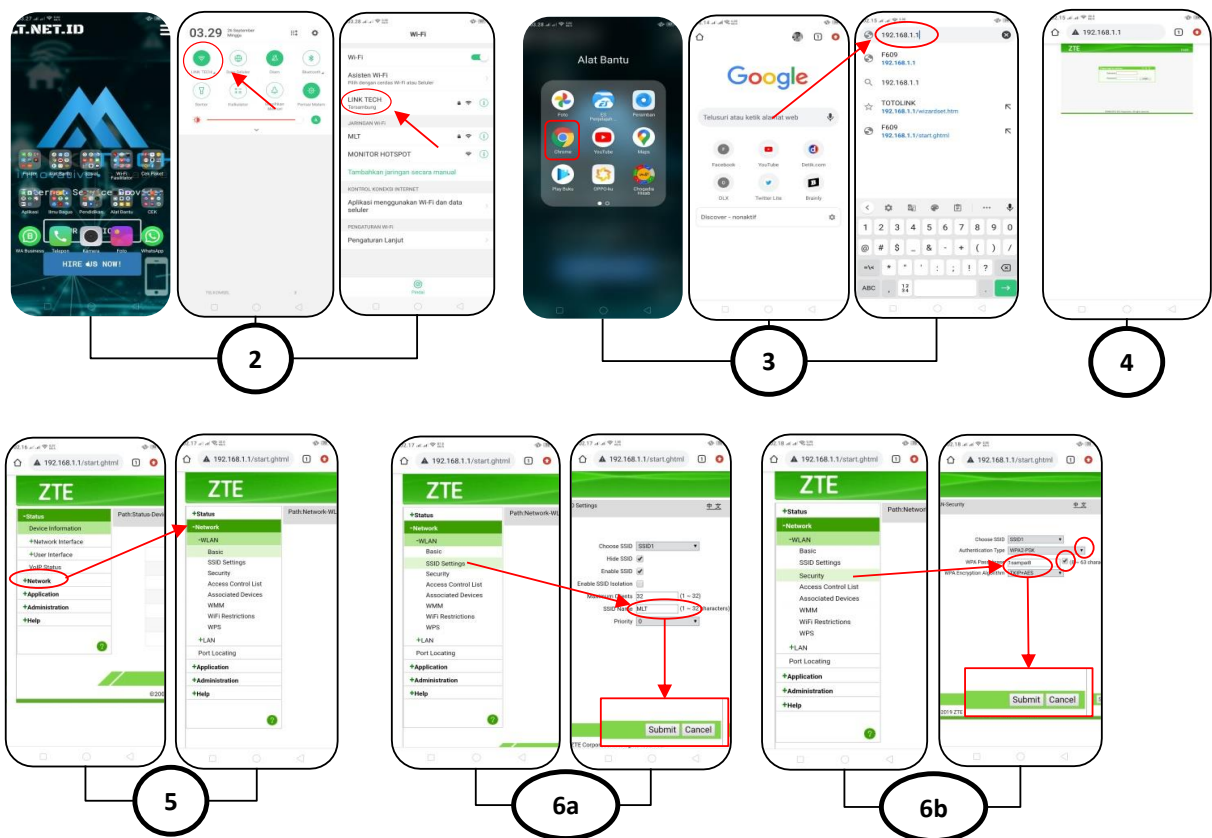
LT.NET.ID

Internet Service Provider

WA Business Telepon Kamera Foto WhatsApp

HIRE US NOW!

03.29

LINK TECH

Wi-Fi

Wi-Fi

Asisten Wi-Fi

LINK TECH

JARINGAN WI-FI

MLT

MONITOR HOTSPOT

Tambahkan jaringan secara manual

KONTROL KONEKSI INTERNET

Aplikasi menggunakan Wi-Fi dan data seluler

PENGATURAN WI-FI

Pengaturan Lanjut

2

Alat Bantu

Foto Chrome YouTube Maps Play Buku

Google

Telusuri atau ketik alamat web

Facebook YouTube Detik.com DLX Twitter Lite Brainly

Discover - nonaktif

192.168.1.1

F609
192.168.1.1

192.168.1.1

TOTOLINK
192.168.1.1/wizardset.htm

F609
192.168.1.1/start.ghtml

1 2 3 4 5 6 7 8 9 0

@ # $ _ & - + ( ) /

* " ' : ; ! ?

ABC , .

3

192.168.1.1

ZTE

4

192.168.1.1/start.ghtml

ZTE

-Status

Device Information

+Network Interface

+User Interface

VoIP Status

+Network

+Application

+Administration

+Help

Path:Status-Devic

©200

192.168.1.1/start.ghtml

ZTE

+Status

-Network

-WLAN

Basic

SSID Settings

Security

Access Control List

Associated Devices

WMM

WiFi Restrictions

WPS

+LAN

Port Locating

+Application

+Administration

+Help

Path:Network-WL

5

192.168.1.1/start.ghtml

ZTE

+Status

-Network

-WLAN

Basic

SSID Settings

Security

Access Control List

Associated Devices

WMM

WiFi Restrictions

WPS

+LAN

Port Locating

+Application

+Administration

+Help

Path:Network-WL

192.168.1.1/start.ghtml

D Settings

Choose SSID SSID1

Hide SSID

Enable SSID

Enable SSID Isolation

Maximum Clients 32 (1 ~ 32)

SSID Name MLT (1 ~ 32 characters)

Priority 0

Submit Cancel

ZTE Corpo

6a

192.168.1.1/start.ghtml

ZTE

+Status

-Network

-WLAN

Basic

SSID Settings

Security

Access Control List

Associated Devices

WMM

WiFi Restrictions

WPS

+LAN

Port Locating

+Application

+Administration

+Help

Path:Networ

192.168.1.1/start.ghtml

N-Security

Choose SSID SSID1

Authentication Type WPA2-PSK

WPA Passphrase 1sampai8

WPA Encryption Algorithm TKIP+AES

(8 ~ 63 chara

Submit Cancel

2019 ZTE

6b